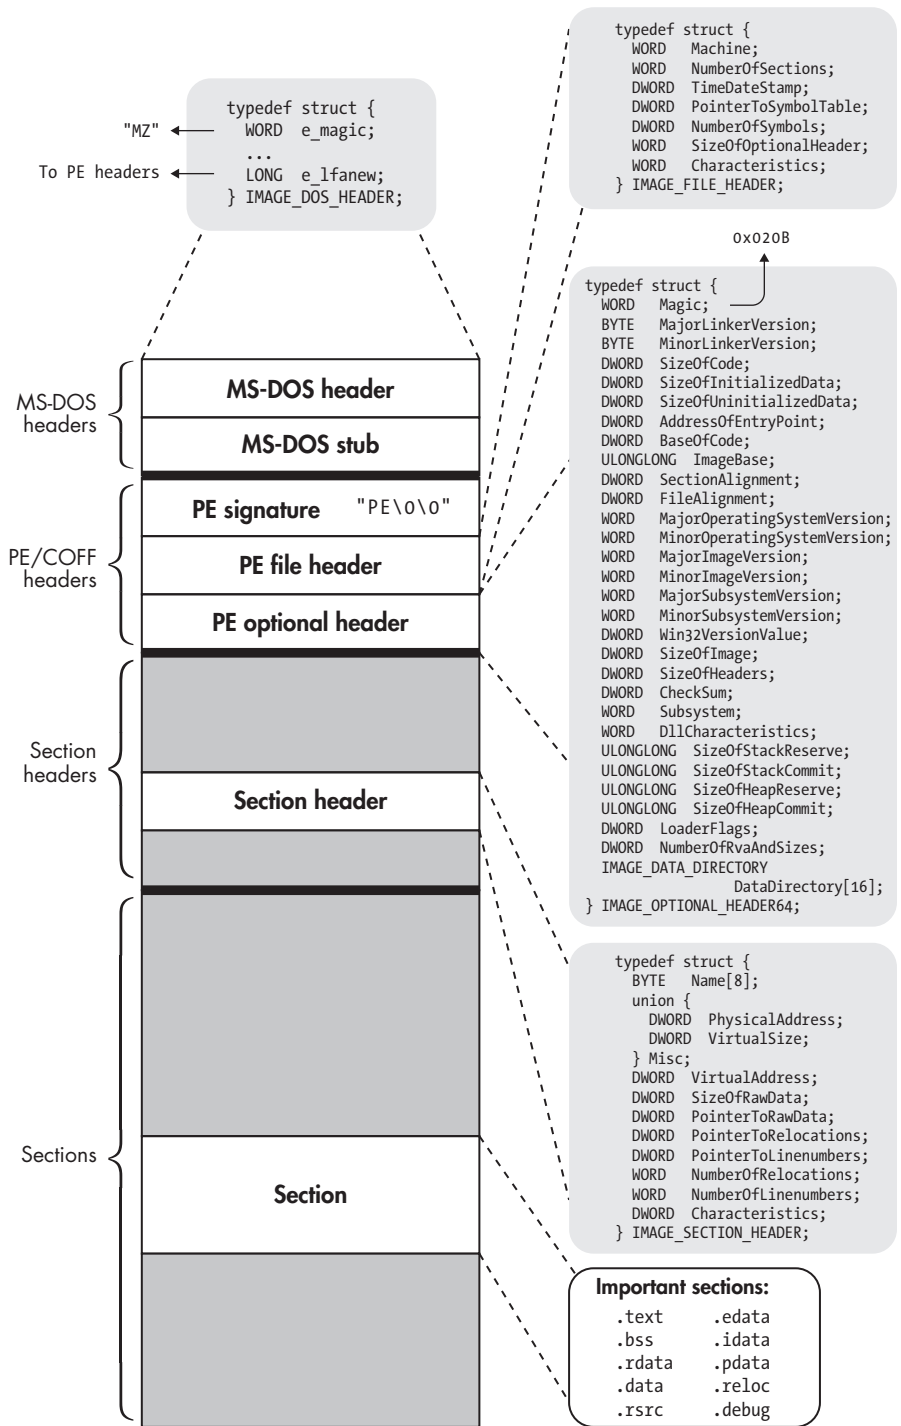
typedef struct {
WORD e_magic;
...
LONG e_lfanew;
} IMAGE_DOS_HEADER;

"MZ"

To PE headers

typedef struct {
WORD Machine;
WORD NumberOfSections;
DWORD TimeDateStamp;
DWORD PointerToSymbolTable;
DWORD NumberOfSymbols;
WORD SizeOfOptionalHeader;
WORD Characteristics;
} IMAGE_FILE_HEADER;

0x020B

typedef struct {
WORD Magic;
BYTE MajorLinkerVersion;
BYTE MinorLinkerVersion;
DWORD SizeOfCode;
DWORD SizeOfInitializedData;
DWORD SizeOfUninitializedData;
DWORD AddressOfEntryPoint;
DWORD BaseOfCode;
ULONGLONG ImageBase;
DWORD SectionAlignment;
DWORD FileAlignment;
WORD MajorOperatingSystemVersion;
WORD MinorOperatingSystemVersion;
WORD MajorImageVersion;
WORD MinorImageVersion;
WORD MajorSubsystemVersion;
WORD MinorSubsystemVersion;
DWORD Win32VersionValue;
DWORD SizeOfImage;
DWORD SizeOfHeaders;
DWORD CheckSum;
WORD Subsystem;
WORD DllCharacteristics;
ULONGLONG SizeOfStackReserve;
ULONGLONG SizeOfStackCommit;
ULONGLONG SizeOfHeapReserve;
ULONGLONG SizeOfHeapCommit;
DWORD LoaderFlags;
DWORD NumberOfRvaAndSizes;
IMAGE_DATA_DIRECTORY
DataDirectory[16];
} IMAGE_OPTIONAL_HEADER64;

MS-DOS headers

MS-DOS header

MS-DOS stub

PE/COFF headers

PE signature "PE\0\0"

PE file header

PE optional header

Section headers

Section header

Sections

Section

typedef struct {
BYTE Name[8];
union {
DWORD PhysicalAddress;
DWORD VirtualSize;
} Misc;
DWORD VirtualAddress;
DWORD SizeOfRawData;
DWORD PointerToRawData;
DWORD PointerToRelocations;
DWORD PointerToLinenumbers;
WORD NumberOfRelocations;
WORD NumberOfLinenumbers;
DWORD Characteristics;
} IMAGE_SECTION_HEADER;

Important sections:
.text .edata
.bss .idata
.rdata .pdata
.data .reloc
.rsrc .debug